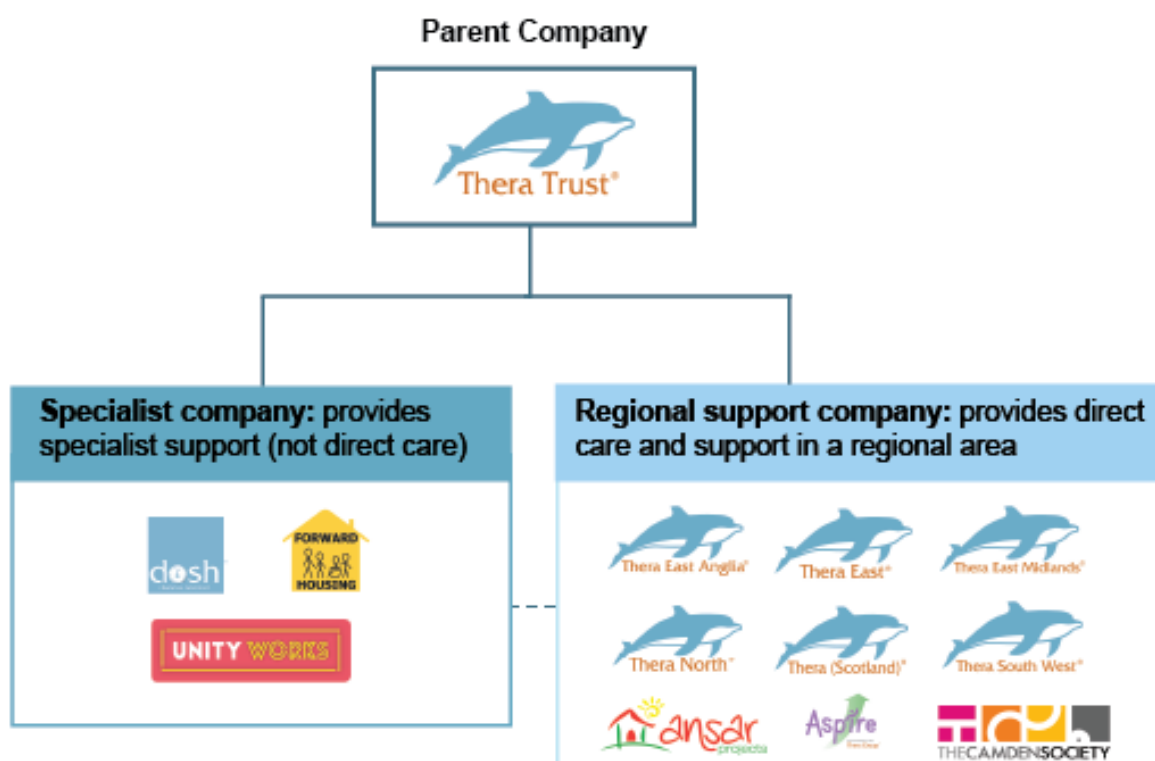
Parent Company

Thera Trust®

**Specialist company:** provides specialist support (not direct care)

dosh

FORWARD HOUSING

UNITY WORKS

**Regional support company:** provides direct care and support in a regional area

Thera East Anglia®

Thera East®

Thera East Midlands®

Thera North®

Thera (Scotland)®

Thera South West®

ansar projects

Aspire

THE CAMDEN SOCIETY